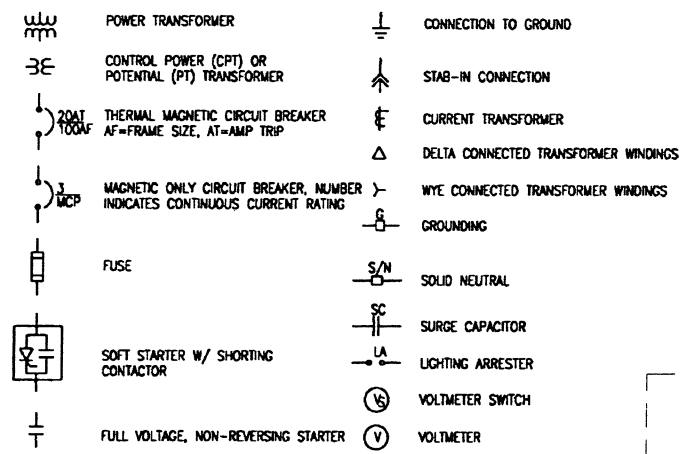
POWER TRANSFORMER

CONTROL POWER (CPT) OR POTENTIAL (PT) TRANSFORMER

20AT
100AF
THERMAL MAGNETIC CIRCUIT BREAKER AF=FRAME SIZE, AT=AMP TRIP

3
MCP
MAGNETIC ONLY CIRCUIT BREAKER, NUMBER INDICATES CONTINUOUS CURRENT RATING

FUSE

SOFT STARTER W/ SHORTING CONTACTOR

FULL VOLTAGE, NON-REVERSING STARTER

CONNECTION TO GROUND

STAB-IN CONNECTION

CURRENT TRANSFORMER

DELTA CONNECTED TRANSFORMER WINDINGS

WYE CONNECTED TRANSFORMER WINDINGS

G
GROUNDING

S/N
SOLID NEUTRAL

SC
SURGE CAPACITOR

LA
LIGHTING ARRESTER

VS
VOLTMETER SWITCH

V
VOLTMETER